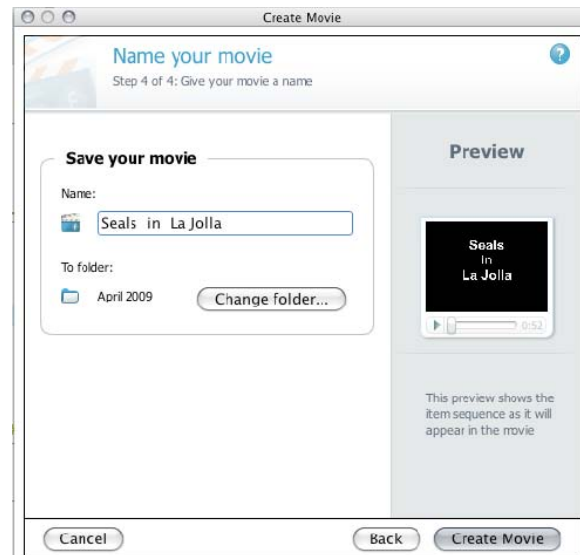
Create Movie

Name your movie

Step 4 of 4: Give your movie a name

?

Save your movie

Name:

Seals in La Jolla

To folder:

April 2009

Change folder...

Preview

Seals
In
La Jolla

0:52

This preview shows the item sequence as it will appear in the movie

Cancel

Back

Create Movie